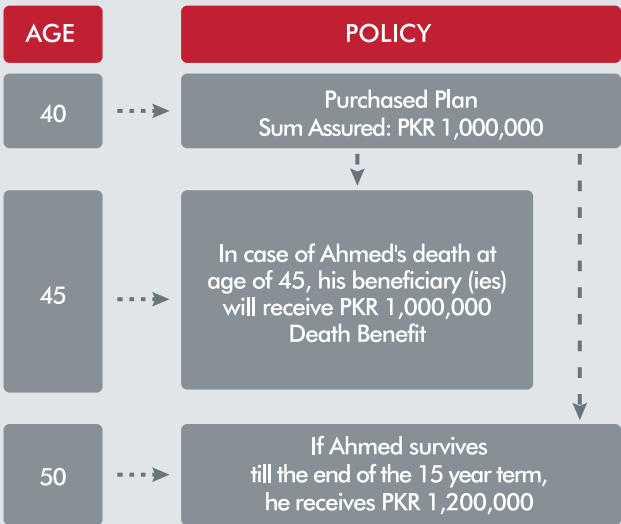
AGE

POLICY

40

Purchased Plan
Sum Assured: PKR 1,000,000

45

In case of Ahmed's death at age of 45, his beneficiary (ies) will receive PKR 1,000,000 Death Benefit

50

If Ahmed survives till the end of the 15 year term, he receives PKR 1,200,000